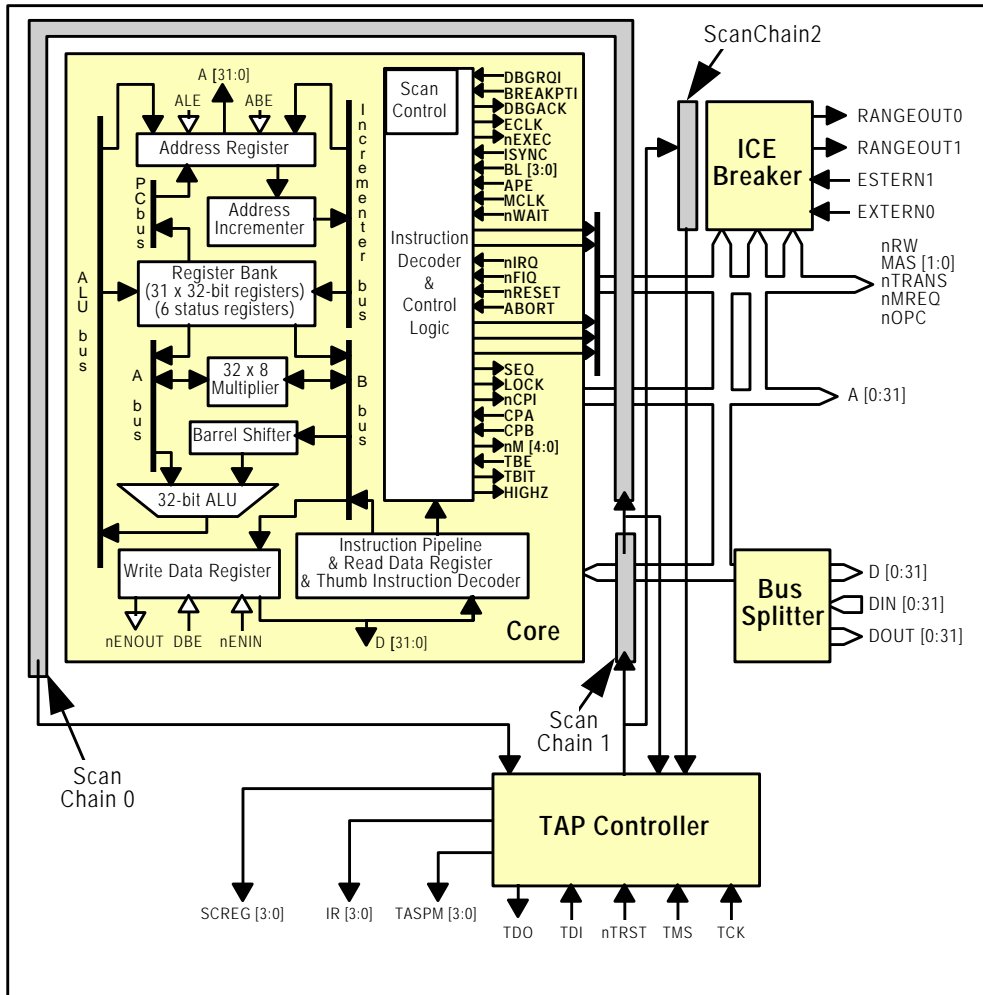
ScanChain2

A [31:0]

ALE

ABE

Address Register

Incrementer bus

PC bus

Address Incrementer

ALU bus

Register Bank (31 x 32-bit registers) (6 status registers)

A bus

32 x 8 Multiplier

B bus

Barrel Shifter

32-bit ALU

Write Data Register

nENOUT

DBE

nENIN

Instruction Pipeline & Read Data Register & Thumb Instruction Decoder

D [31:0]

Core

Scan Control

Instruction Decoder & Control Logic

DBGRQI
BREAKPTI
DBGACK
ECLK
nEXEC
ISYNC
BL [3:0]
APE
MCLK
nWAIT

nIRQ
nFIQ
nRESET
ABORT

SEQ
LOCK
nCPI
CPA
CPB
nM [4:0]
TBE
TBIT
HIGHZ

ICE Breaker

RANGEOUT0
RANGEOUT1
ESTERN1
EXTERN0

nRW
MAS [1:0]
nTRANS
nMREQ
nOPC

A [0:31]

Bus Splitter

D [0:31]
DIN [0:31]
DOUT [0:31]

Scan Chain 1

Scan Chain 0

TAP Controller

SCREG [3:0]

IR [3:0]

TASPM [3:0]

TDO

TDI

nTRST

TMS

TCK